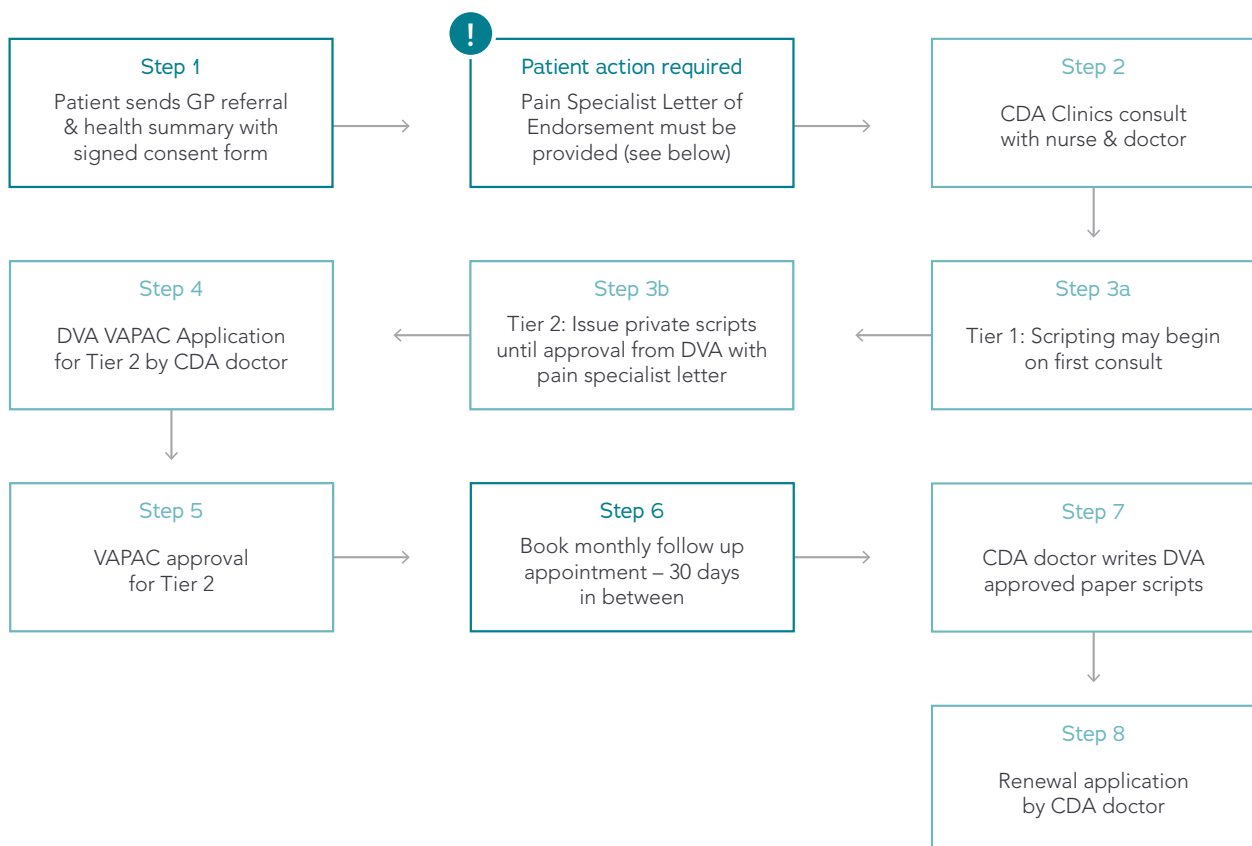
Step 1
Patient sends GP referral & health summary with signed consent form

!
Patient action required
Pain Specialist Letter of Endorsement must be provided (see below)

Step 2
CDA Clinics consult with nurse & doctor

Step 3a
Tier 1: Scripting may begin on first consult

Step 3b
Tier 2: Issue private scripts until approval from DVA with pain specialist letter

Step 4
DVA VAPAC Application for Tier 2 by CDA doctor

Step 5
VAPAC approval for Tier 2

Step 6
Book monthly follow up appointment – 30 days in between

Step 7
CDA doctor writes DVA approved paper scripts

Step 8
Renewal application by CDA doctor